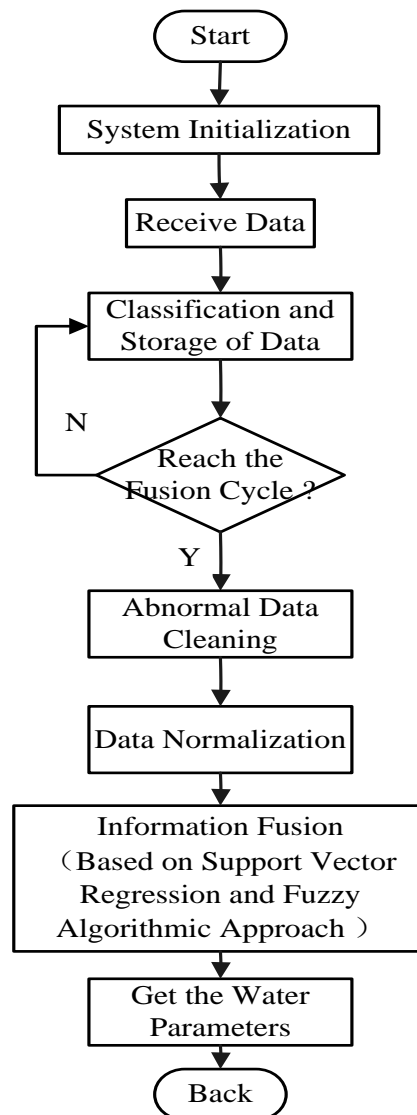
Start

System Initialization

Receive Data

Classification and Storage of Data

N

Reach the Fusion Cycle ?

Y

Abnormal Data Cleaning

Data Normalization

Information Fusion （Based on Support Vector Regression and Fuzzy Algorithmic Approach ）

Get the Water Parameters

Back